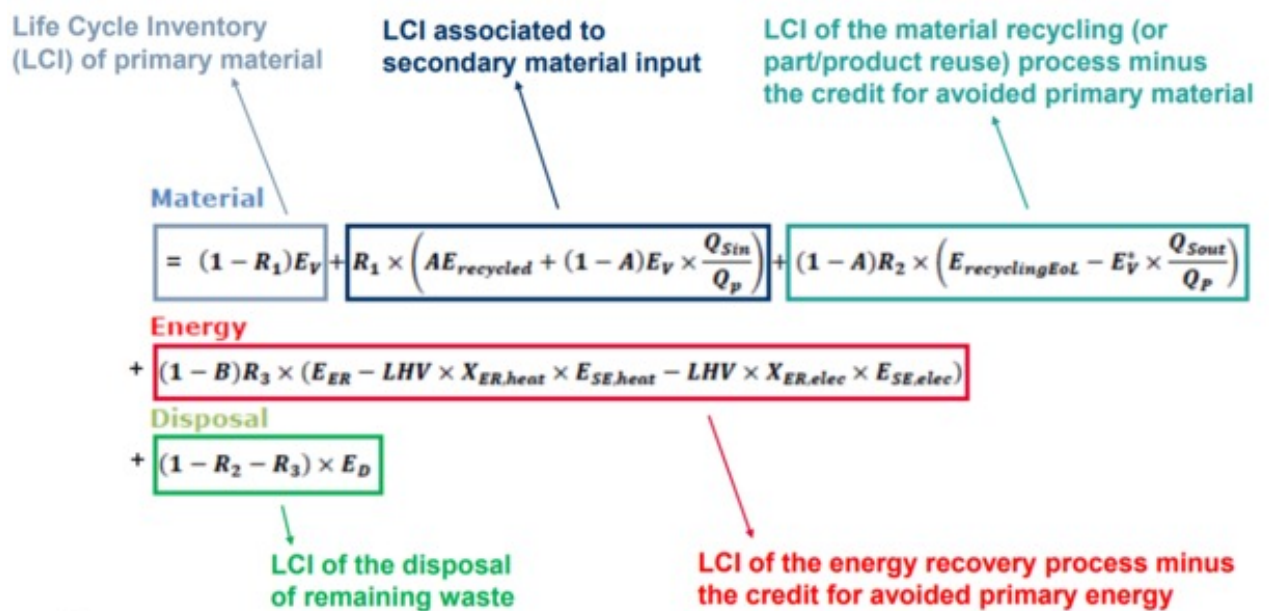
Life Cycle Inventory (LCI) of primary material

LCI associated to secondary material input

LCI of the material recycling (or part/product reuse) process minus the credit for avoided primary material

Material

$= (1-R_1)E_V$ $+$ $R_1 \times \left(AE_{recycled} + (1-A)E_V \times \frac{Q_{Sin}}{Q_p}\right)$ $+$ $(1-A)R_2 \times \left(E_{recyclingEoL} - E_V^* \times \frac{Q_{Sout}}{Q_P}\right)$

Energy

$+$ $(1-B)R_3 \times (E_{ER} - LHV \times X_{ER,heat} \times E_{SE,heat} - LHV \times X_{ER,elec} \times E_{SE,elec})$

Disposal

$+$ $(1-R_2-R_3) \times E_D$

LCI of the disposal of remaining waste

LCI of the energy recovery process minus the credit for avoided primary energy